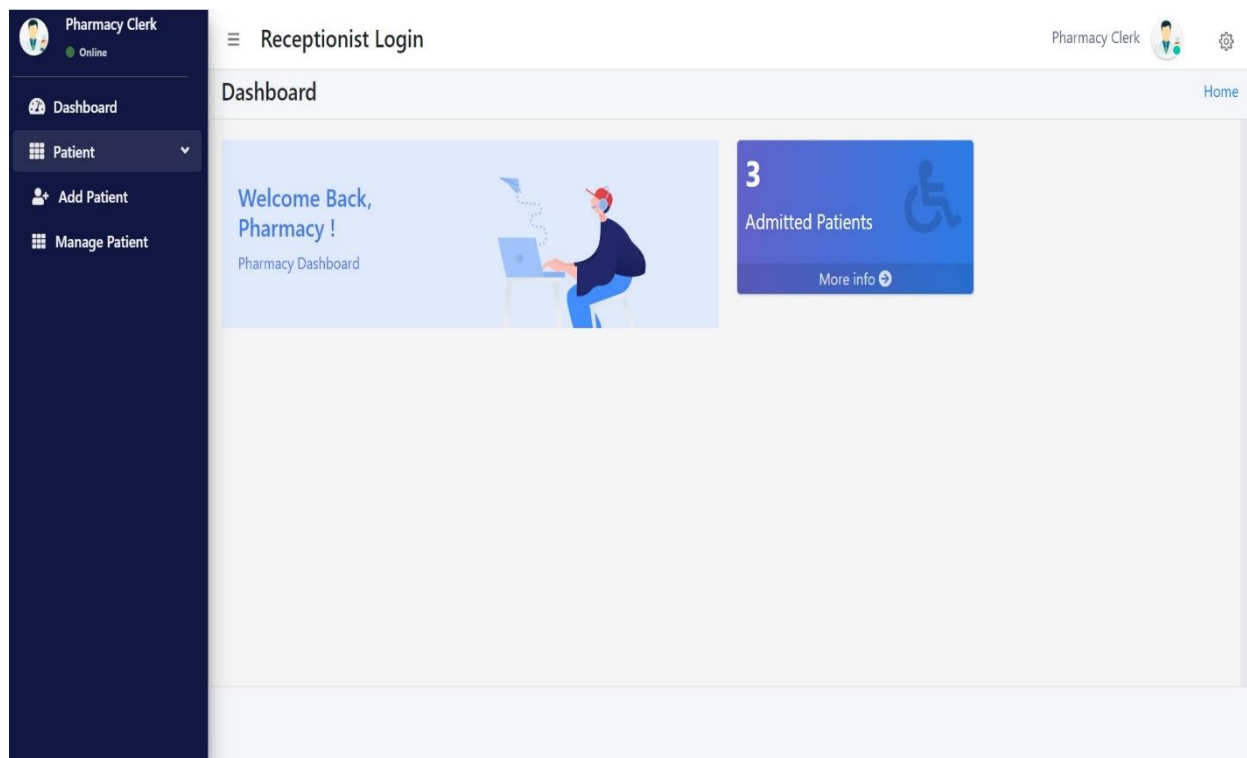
Pharmacy Clerk
Online

Dashboard

Patient

Add Patient

Manage Patient

Receptionist Login

Pharmacy Clerk

Dashboard

Home

Welcome Back, Pharmacy !

Pharmacy Dashboard

3

Admitted Patients

More info